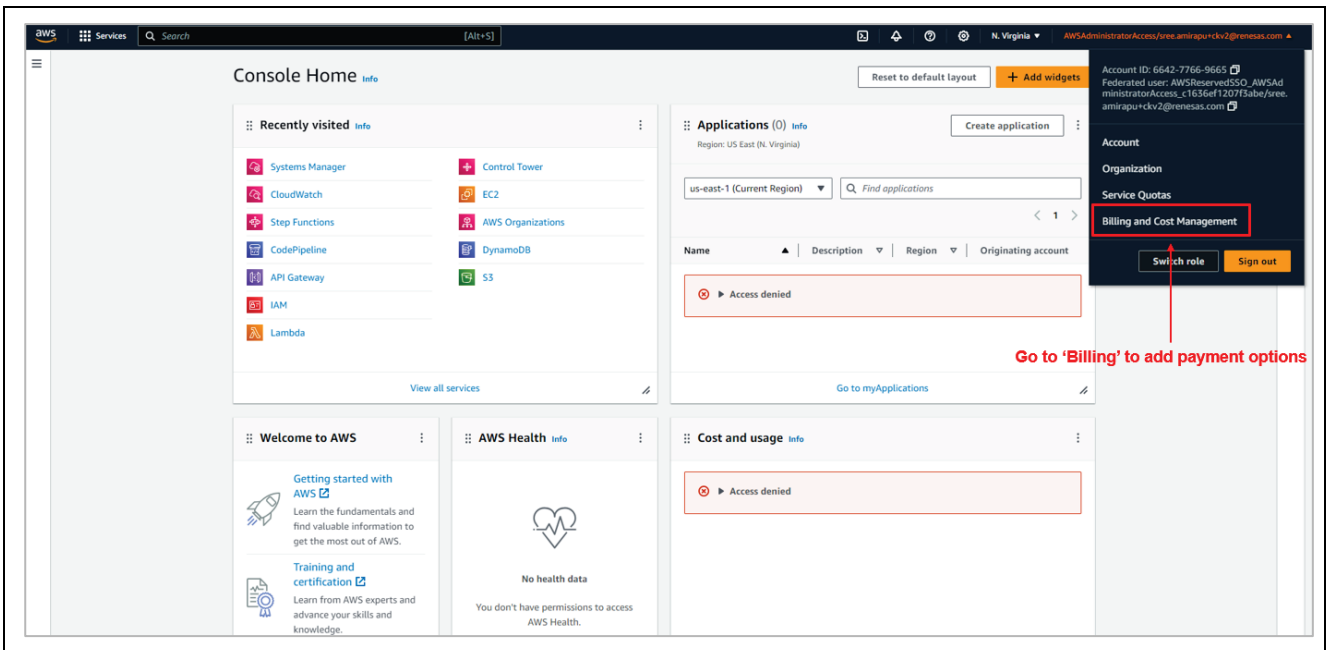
aws Services Search [Alt+S] N. Virginia AWSAdministratorAccess/sree.amirapu+ckv2@renesas.com

Console Home Info

Reset to default layout

+ Add widgets

Account ID: 6642-7766-9665
Federated user: AWSReservedSSO_AWSAdministratorAccess_c1636ef1207f3abe/sree.amirapu+ckv2@renesas.com

Account
Organization
Service Quotas
Billing and Cost Management

Switch role
Sign out

Go to 'Billing' to add payment options

Recently visited Info

Systems Manager
CloudWatch
Step Functions
CodePipeline
API Gateway
IAM
Lambda
Control Tower
EC2
AWS Organizations
DynamoDB
S3

View all services

Applications (0) Info
Region: US East (N. Virginia)

Create application

us-east-1 (Current Region)

Find applications

< 1 >

| Name | Description | Region | Originating account |
|---|---|---|---|

Access denied

Go to myApplications

Welcome to AWS

Getting started with AWS
Learn the fundamentals and find valuable information to get the most out of AWS.

Training and certification
Learn from AWS experts and advance your skills and knowledge.

AWS Health Info

No health data
You don't have permissions to access AWS Health.

Cost and usage Info

Access denied